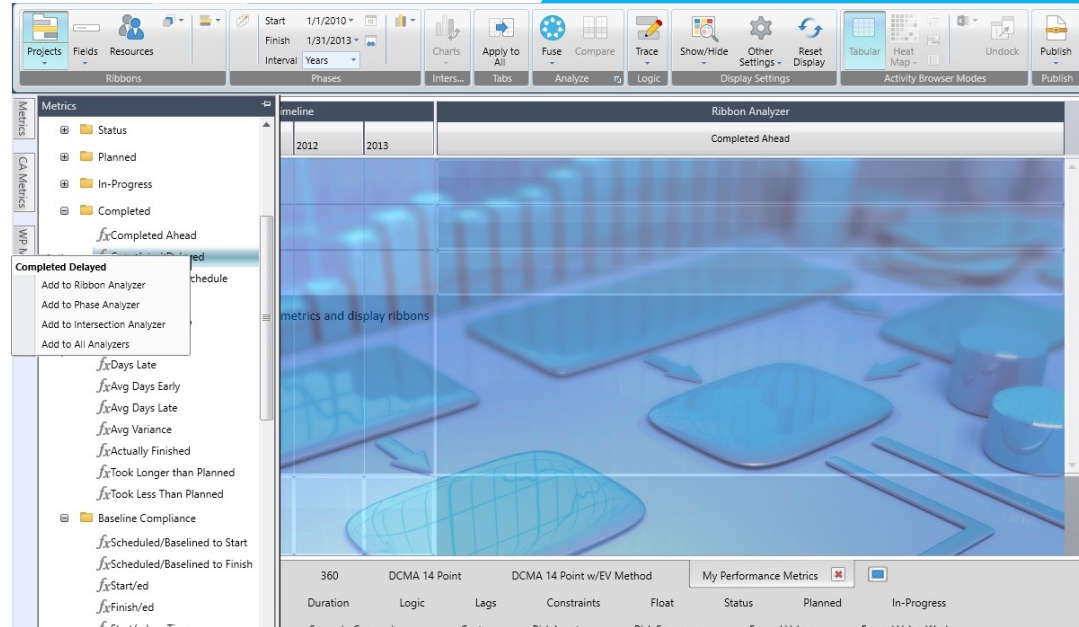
Projects Fields Resources
Ribbons
Start 1/1/2010
Finish 1/31/2013
Interval Years
Phases
Charts
Inters...
Apply to All
Tabs
Fuse Compare
Analyze
Trace
Logic
Show/Hide
Other Settings
Reset Display
Display Settings
Tabular Heat Map
Undock
Activity Browser Modes
Publish
Publish

Metrics
CA Metrics
WP M

Metrics
Status
Planned
In-Progress
Completed
$fx$Completed Ahead
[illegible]
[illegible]chedule
Completed Delayed
Add to Ribbon Analyzer
Add to Phase Analyzer
Add to Intersection Analyzer
Add to All Analyzers
$fx$Days Late
$fx$Avg Days Early
$fx$Avg Days Late
$fx$Avg Variance
$fx$Actually Finished
$fx$Took Longer than Planned
$fx$Took Less Than Planned
Baseline Compliance
$fx$Scheduled/Baselined to Start
$fx$Scheduled/Baselined to Finish
$fx$Start/ed
$fx$Finish/ed

imeline
2012 2013
Ribbon Analyzer
Completed Ahead
metrics and display ribbons

360 DCMA 14 Point DCMA 14 Point w/EV Method My Performance Metrics
Duration Logic Lags Constraints Float Status Planned In-Progress